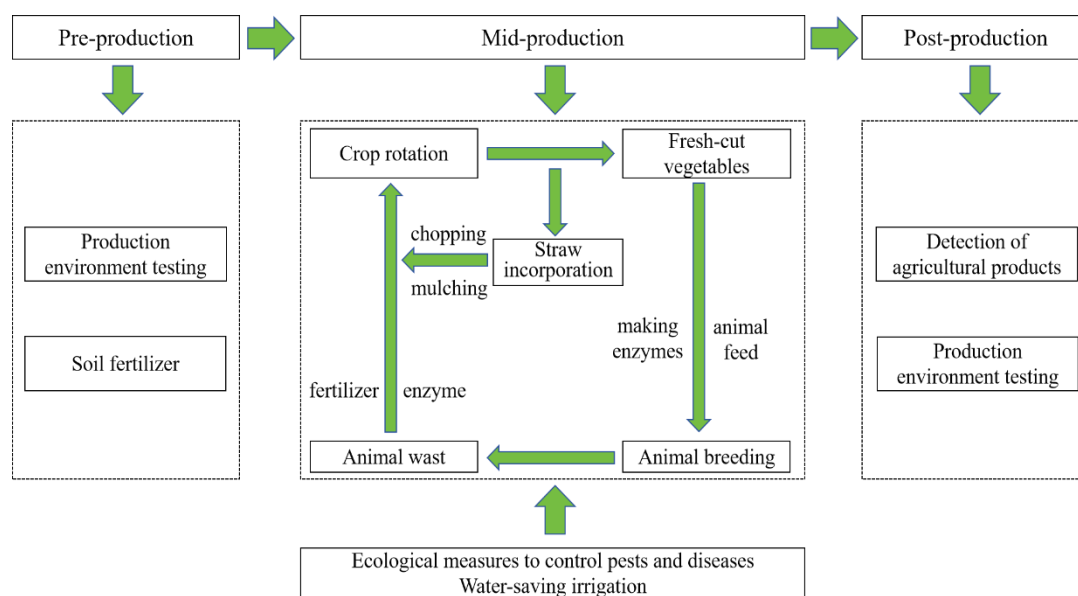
Pre-production

Mid-production

Post-production

Production environment testing

Soil fertilizer

Crop rotation

Fresh-cut vegetables

chopping

Straw incorporation

mulching

making enzymes

animal feed

fertilizer

enzyme

Animal wast

Animal breeding

Detection of agricultural products

Production environment testing

Ecological measures to control pests and diseases
Water-saving irrigation